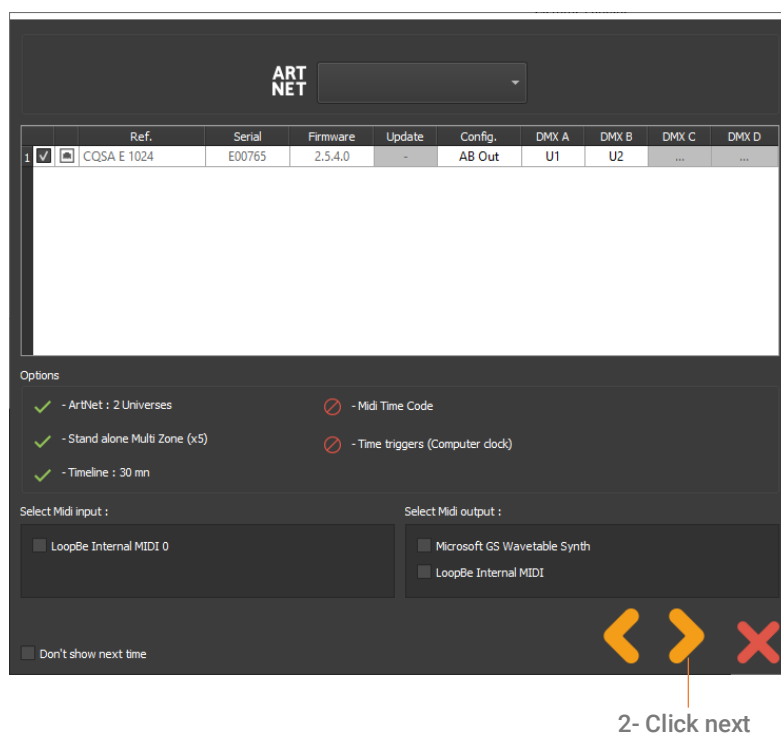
ART NET

|  |  |  | Ref. | Serial | Firmware | Update | Config. | DMX A | DMX B | DMX C | DMX D |
|---|---|---|---|---|---|---|---|---|---|---|---|
| 1 | ✓ |  | CQSA E 1024 | E00765 | 2.5.4.0 | - | AB Out | U1 | U2 | ... | ... |

Options

- ArtNet : 2 Universes

- Stand alone Multi Zone (x5)

- Timeline : 30 mn

- Midi Time Code

- Time triggers (Computer clock)

Select Midi input :

LoopBe Internal MIDI 0

Select Midi output :

Microsoft GS Wavetable Synth

LoopBe Internal MIDI

Don't show next time

2- Click next